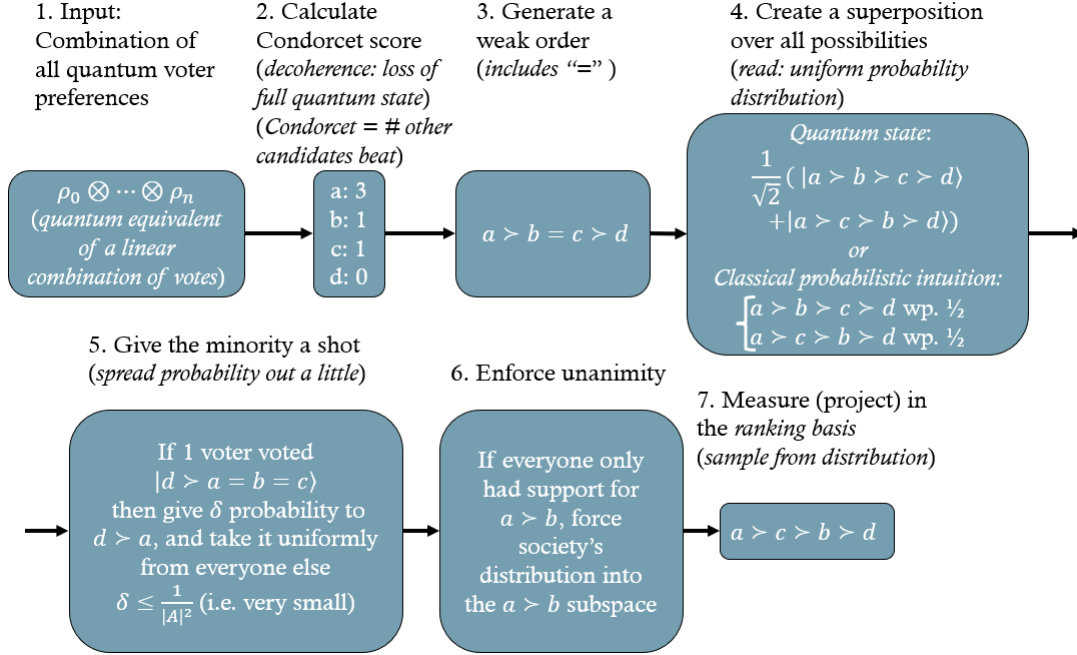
1. Input: Combination of all quantum voter preferences

$\rho_0 \otimes \cdots \otimes \rho_n$ (quantum equivalent of a linear combination of votes)

2. Calculate Condorcet score (decoherence: loss of full quantum state) (Condorcet = # other candidates beat)

a: 3
b: 1
c: 1
d: 0

3. Generate a weak order (includes "=")

$a \succ b = c \succ d$

4. Create a superposition over all possibilities (read: uniform probability distribution)

Quantum state:
$\frac{1}{\sqrt{2}}(|a \succ b \succ c \succ d\rangle + |a \succ c \succ b \succ d\rangle)$
or
Classical probabilistic intuition:
$a \succ b \succ c \succ d$ wp. ½
$a \succ c \succ b \succ d$ wp. ½

5. Give the minority a shot (spread probability out a little)

If 1 voter voted $|d \succ a = b = c\rangle$ then give $\delta$ probability to $d \succ a$, and take it uniformly from everyone else $\delta \leq \frac{1}{|A|^2}$ (i.e. very small)

6. Enforce unanimity

If everyone only had support for $a \succ b$, force society's distribution into the $a \succ b$ subspace

7. Measure (project) in the ranking basis (sample from distribution)

$a \succ c \succ b \succ d$